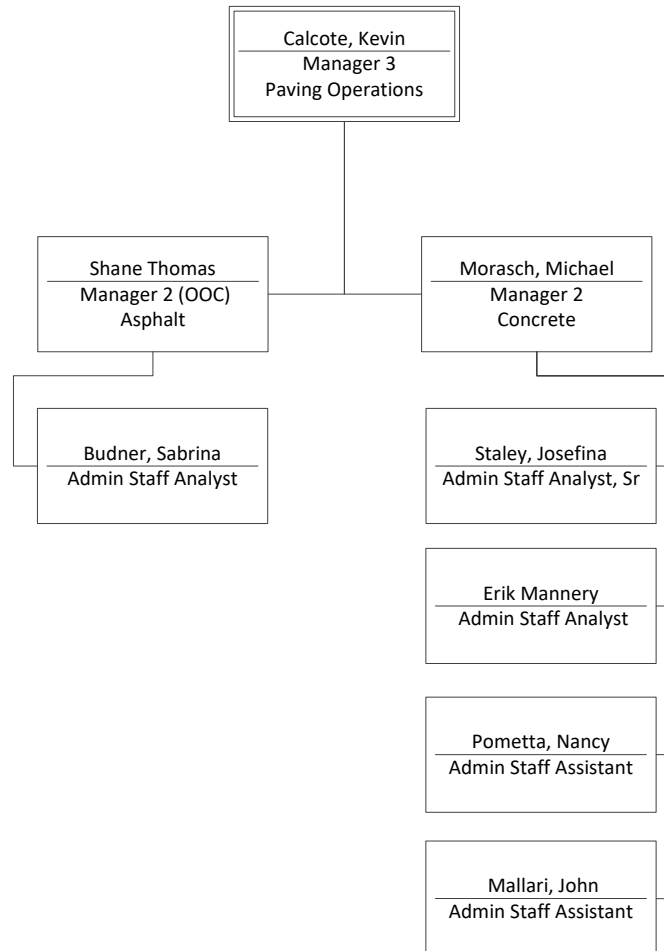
Calcote, Kevin
Manager 3
Paving Operations

Shane Thomas
Manager 2 (OOC)
Asphalt

Morasch, Michael
Manager 2
Concrete

Budner, Sabrina
Admin Staff Analyst

Staley, Josefina
Admin Staff Analyst, Sr

Erik Mannery
Admin Staff Analyst

Pometta, Nancy
Admin Staff Assistant

Mallari, John
Admin Staff Assistant